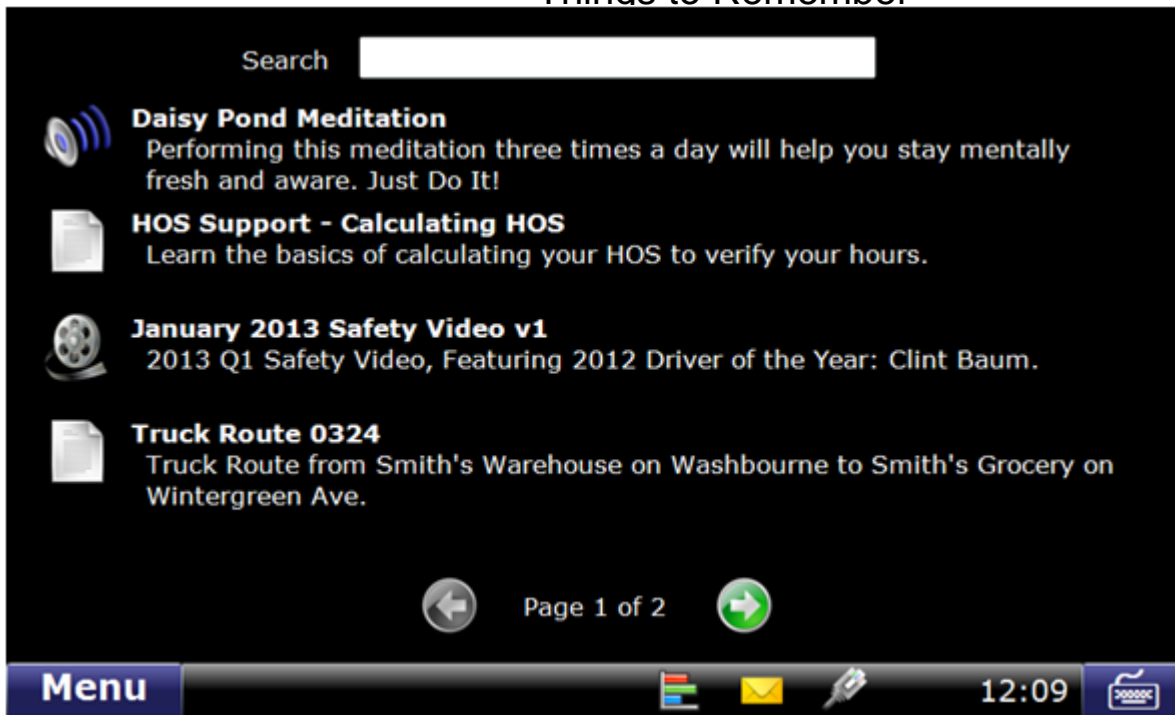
Things to Remember

Search

Daisy Pond Meditation
Performing this meditation three times a day will help you stay mentally fresh and aware. Just Do It!

HOS Support - Calculating HOS
Learn the basics of calculating your HOS to verify your hours.

January 2013 Safety Video v1
2013 Q1 Safety Video, Featuring 2012 Driver of the Year: Clint Baum.

Truck Route 0324
Truck Route from Smith's Warehouse on Washbourne to Smith's Grocery on Wintergreen Ave.

Page 1 of 2

Menu

12:09